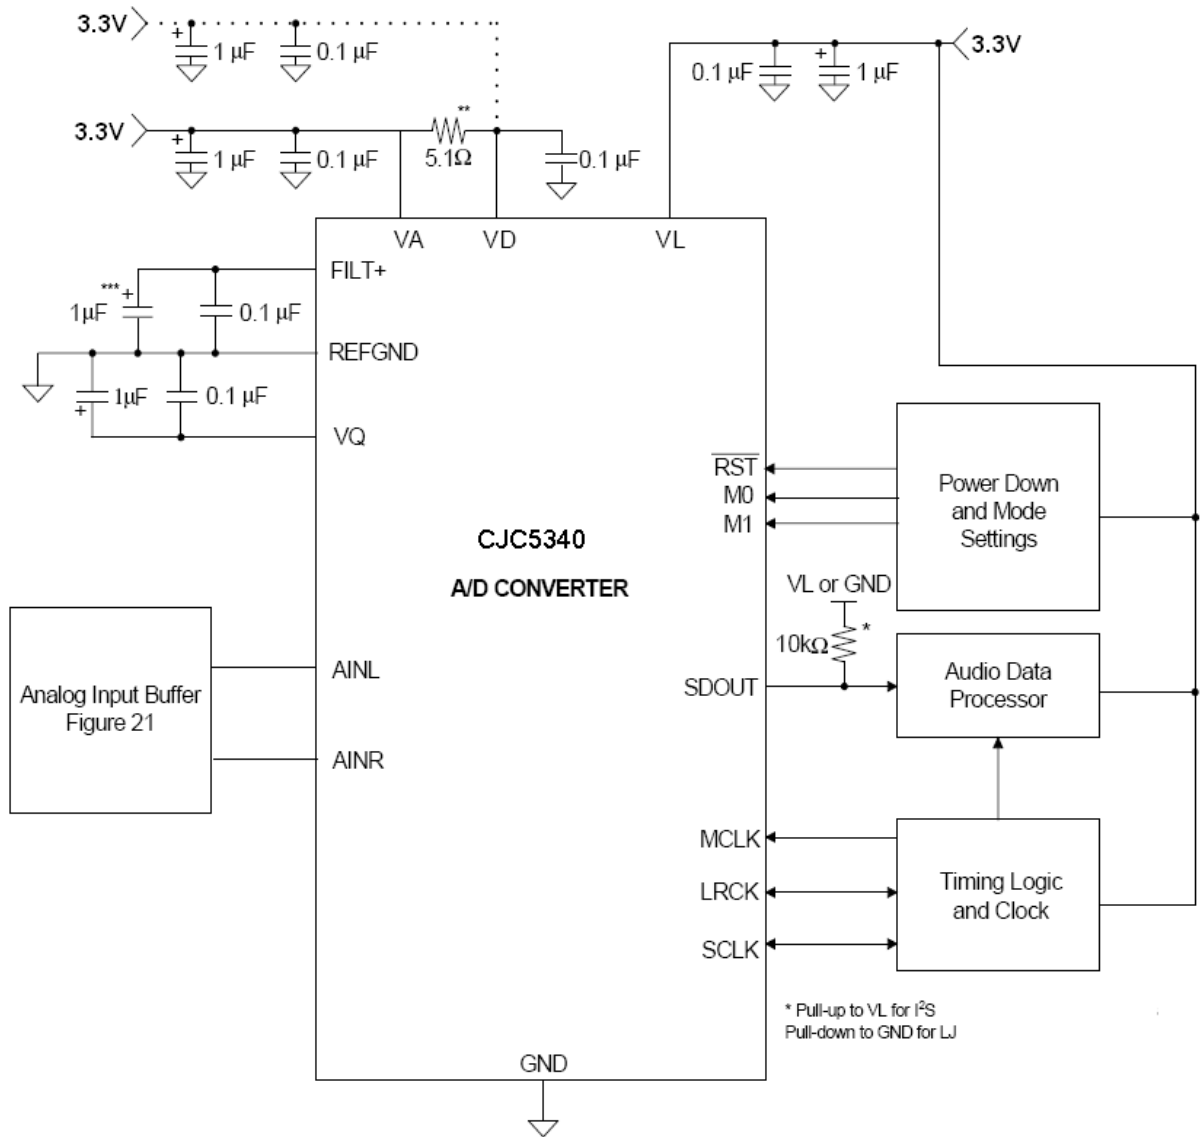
3.3V
+
1 µF
0.1 µF

3.3V
+
1 µF
0.1 µF
**
5.1Ω
0.1 µF

0.1 µF
+
1 µF
3.3V

VA
VD
VL

FILT+
***
+
1µF
0.1 µF
REFGND
1µF
+
0.1 µF
VQ

$\overline{RST}$
M0
M1

Power Down and Mode Settings

CJC5340

A/D CONVERTER

VL or GND
*
10kΩ

Audio Data Processor

Analog Input Buffer Figure 21

AINL
AINR
SDOUT

MCLK
LRCK
SCLK

Timing Logic and Clock

* Pull-up to VL for I$^2$S
Pull-down to GND for LJ

GND